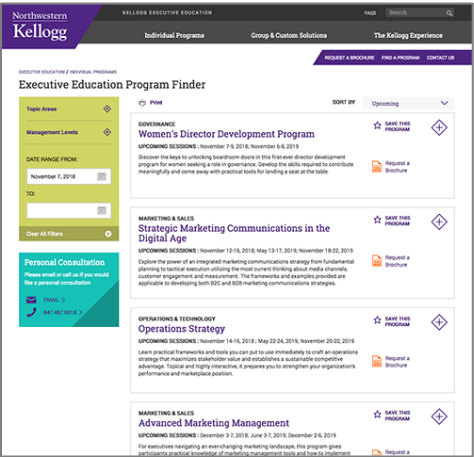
Northwestern Kellogg

KELLOGG EXECUTIVE EDUCATION

FAQS

Search

Individual Programs

Group & Custom Solutions

The Kellogg Experience

REQUEST A BROCHURE

FIND A PROGRAM

CONTACT US

EXECUTIVE EDUCATION / INDIVIDUAL PROGRAMS

Executive Education Program Finder

Topic Areas

Management Levels

DATE RANGE FROM:

November 7, 2018

TO:

Clear All Filters

Personal Consultation

Please email or call us if you would like a personal consultation

EMAIL

847 467 6018

Print

SORT BY

Upcoming

GOVERNANCE

Women's Director Development Program

UPCOMING SESSIONS : November 7-9, 2018; November 6-8, 2019

Discover the keys to unlocking boardroom doors in this first-ever director development program for women seeking a role in governance. Develop the skills required to contribute meaningfully and come away with practical tools for landing a seat at the table.

SAVE THIS PROGRAM

Request a Brochure

MARKETING & SALES

Strategic Marketing Communications in the Digital Age

UPCOMING SESSIONS : November 12-16, 2018; May 13-17, 2019; November 18-22, 2019

Explore the power of an integrated marketing communications strategy from fundamental planning to tactical execution utilizing the most current thinking about media channels, customer engagement and measurement. The frameworks and examples provided are applicable to developing both B2C and B2B marketing communications strategies.

SAVE THIS PROGRAM

Request a Brochure

OPERATIONS & TECHNOLOGY

Operations Strategy

UPCOMING SESSIONS : November 14-16, 2018; May 22-24, 2019; November 20-22, 2019

Learn practical frameworks and tools you can put to use immediately to craft an operations strategy that maximizes stakeholder value and establishes a sustainable competitive advantage. Topical and highly interactive, it prepares you to strengthen your organization's performance and marketplace position.

SAVE THIS PROGRAM

Request a Brochure

MARKETING & SALES

Advanced Marketing Management

UPCOMING SESSIONS : December 3-7, 2018; June 3-7, 2019; December 2-6, 2019

For executives navigating an ever-changing marketing landscape, this program gives participants practical knowledge of marketing management tools and how to implement

SAVE THIS PROGRAM

Request a Brochure